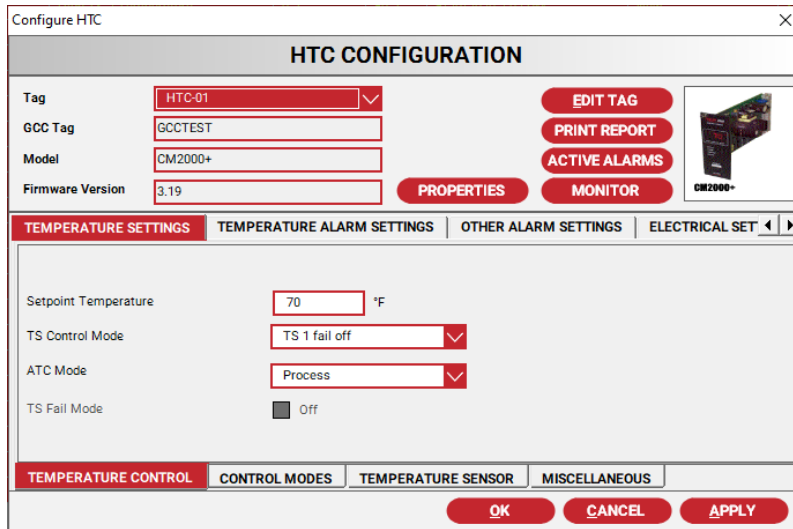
Configure HTC

HTC CONFIGURATION

Tag HTC-01

GCC Tag GCCTEST

Model CM2000+

Firmware Version 3.19

EDIT TAG

PRINT REPORT

ACTIVE ALARMS

PROPERTIES

MONITOR

CM2000+

TEMPERATURE SETTINGS | TEMPERATURE ALARM SETTINGS | OTHER ALARM SETTINGS | ELECTRICAL SET

Setpoint Temperature 70 °F

TS Control Mode TS 1 fail off

ATC Mode Process

TS Fail Mode Off

TEMPERATURE CONTROL | CONTROL MODES | TEMPERATURE SENSOR | MISCELLANEOUS

OK CANCEL APPLY